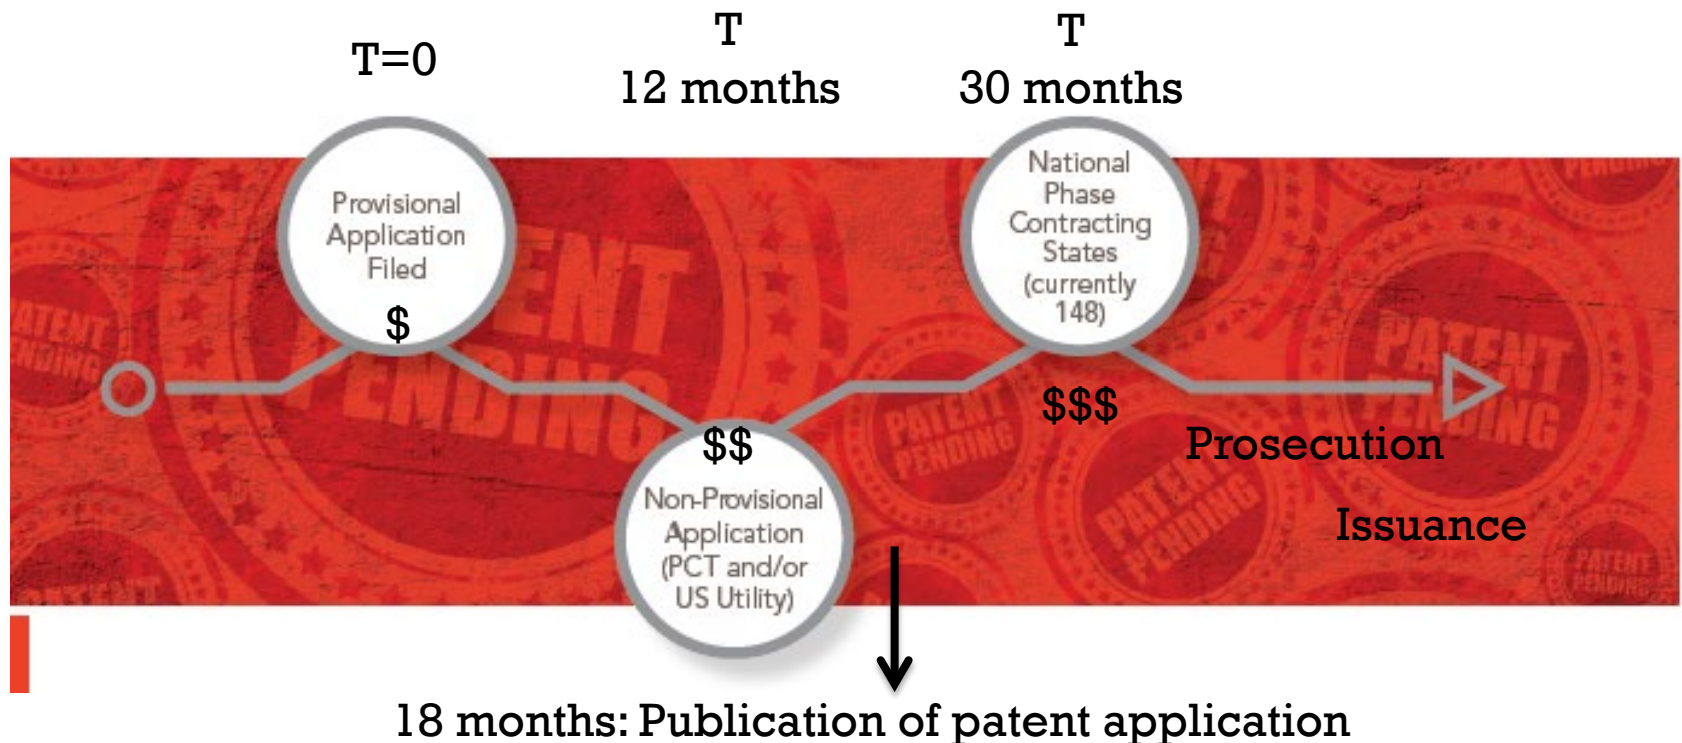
T=0

T
12 months

T
30 months

Provisional Application Filed
$

Non-Provisional Application (PCT and/or US Utility)
$$

National Phase Contracting States (currently 148)
$$$

Prosecution

Issuance

18 months: Publication of patent application